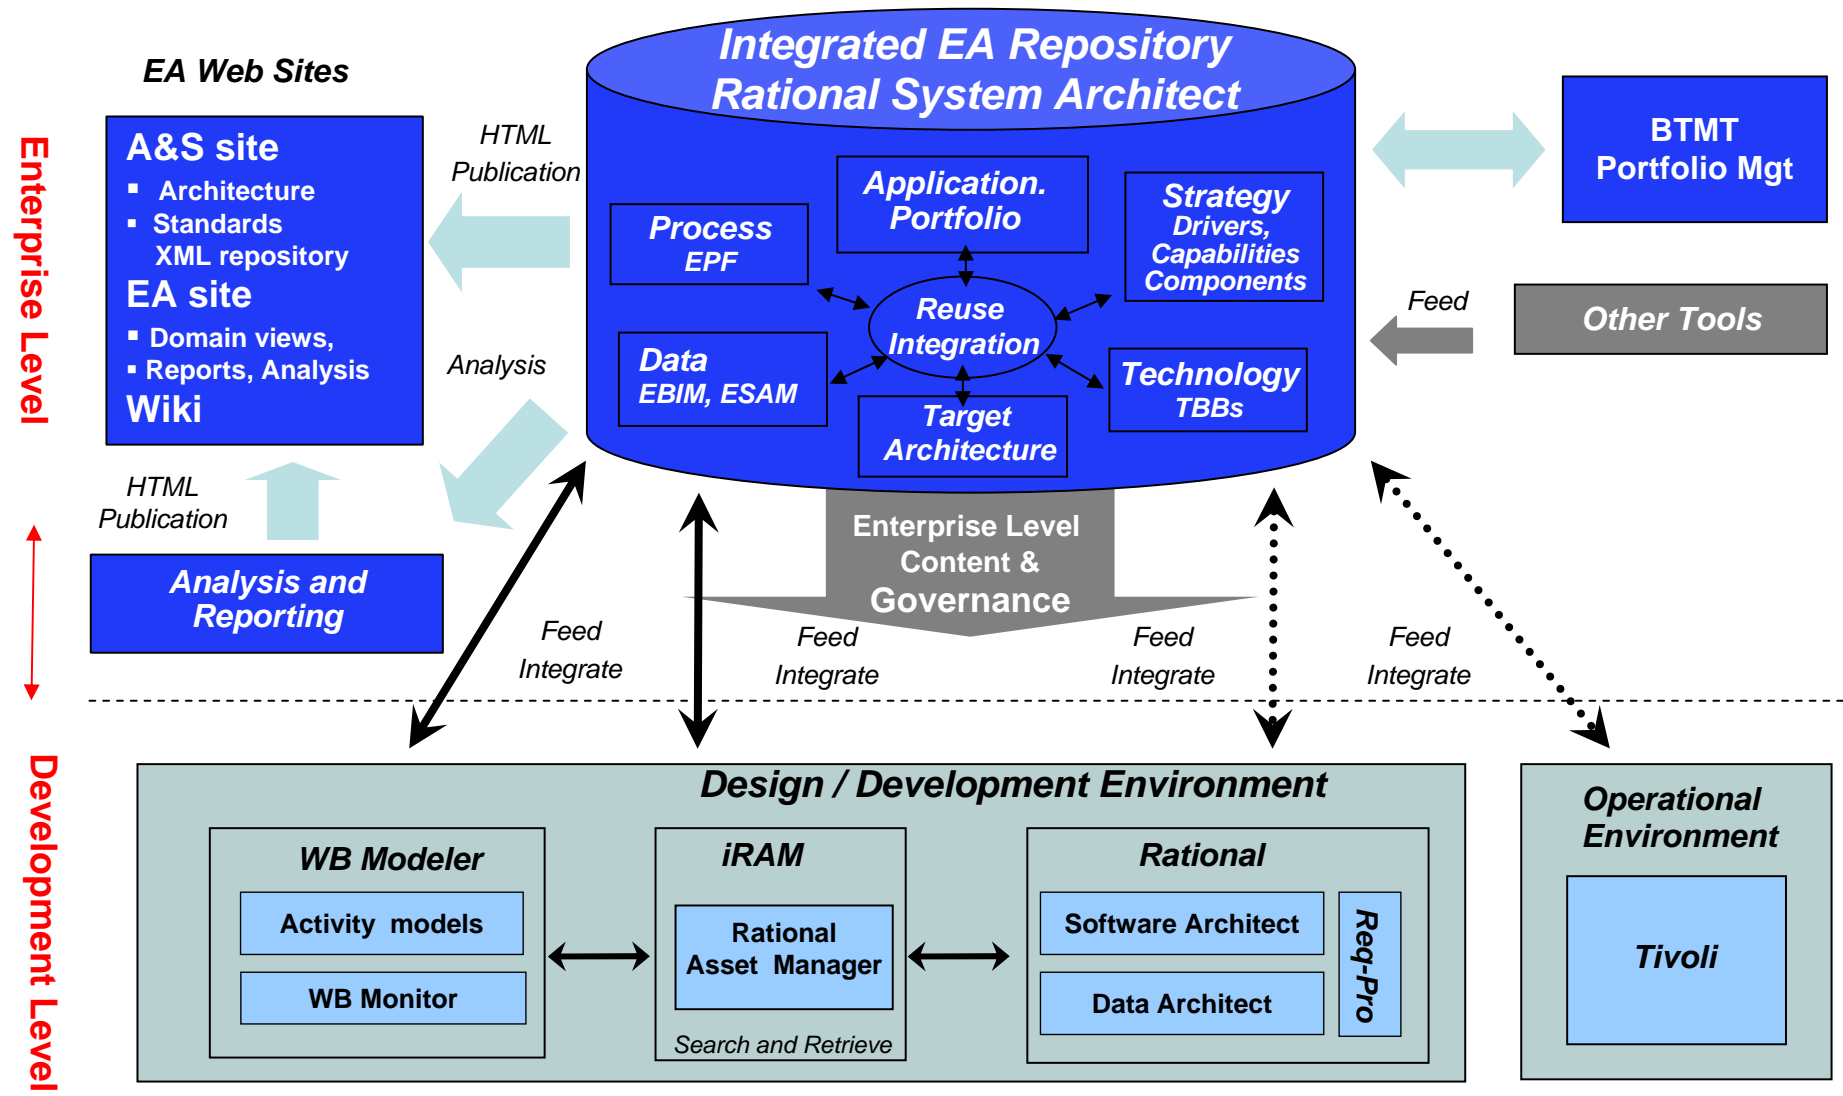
Enterprise Level

EA Web Sites

A&S site
- Architecture
- Standards
XML repository
EA site
- Domain views,
- Reports, Analysis
Wiki

HTML Publication

Analysis

HTML Publication

Analysis and Reporting

Integrated EA Repository
Rational System Architect

Process
EPF

Application. Portfolio

Strategy
Drivers, Capabilities Components

Reuse Integration

Data
EBIM, ESAM

Target Architecture

Technology
TBBs

BTMT Portfolio Mgt

Feed

Other Tools

Enterprise Level Content & Governance

Feed
Integrate

Feed
Integrate

Feed
Integrate

Feed
Integrate

Development Level

Design / Development Environment

WB Modeler
Activity models
WB Monitor

iRAM
Rational Asset Manager
Search and Retrieve

Rational
Software Architect
Data Architect
Req-Pro

Operational Environment
Tivoli